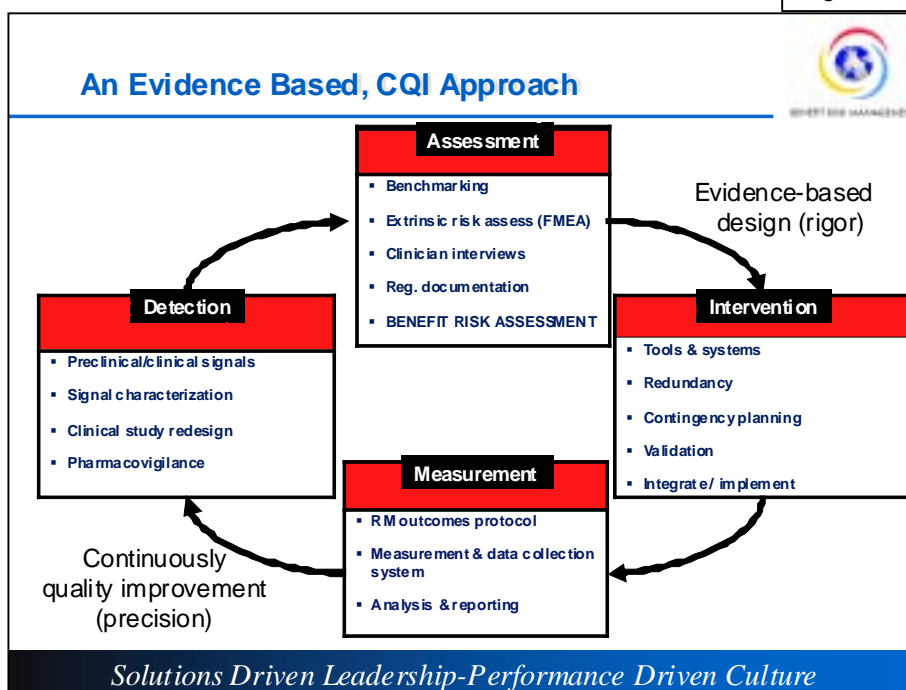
An Evidence Based, CQI Approach

Assessment
- Benchmarking
- Extrinsic risk assess (FMEA)
- Clinician interviews
- Reg. documentation
- BENEFIT RISK ASSESSMENT

Evidence-based design (rigor)

Detection
- Preclinical/clinical signals
- Signal characterization
- Clinical study redesign
- Pharmacovigilance

Intervention
- Tools & systems
- Redundancy
- Contingency planning
- Validation
- Integrate/ implement

Measurement
- RM outcomes protocol
- Measurement & data collection system
- Analysis & reporting

Continuously quality improvement (precision)

Solutions Driven Leadership-Performance Driven Culture